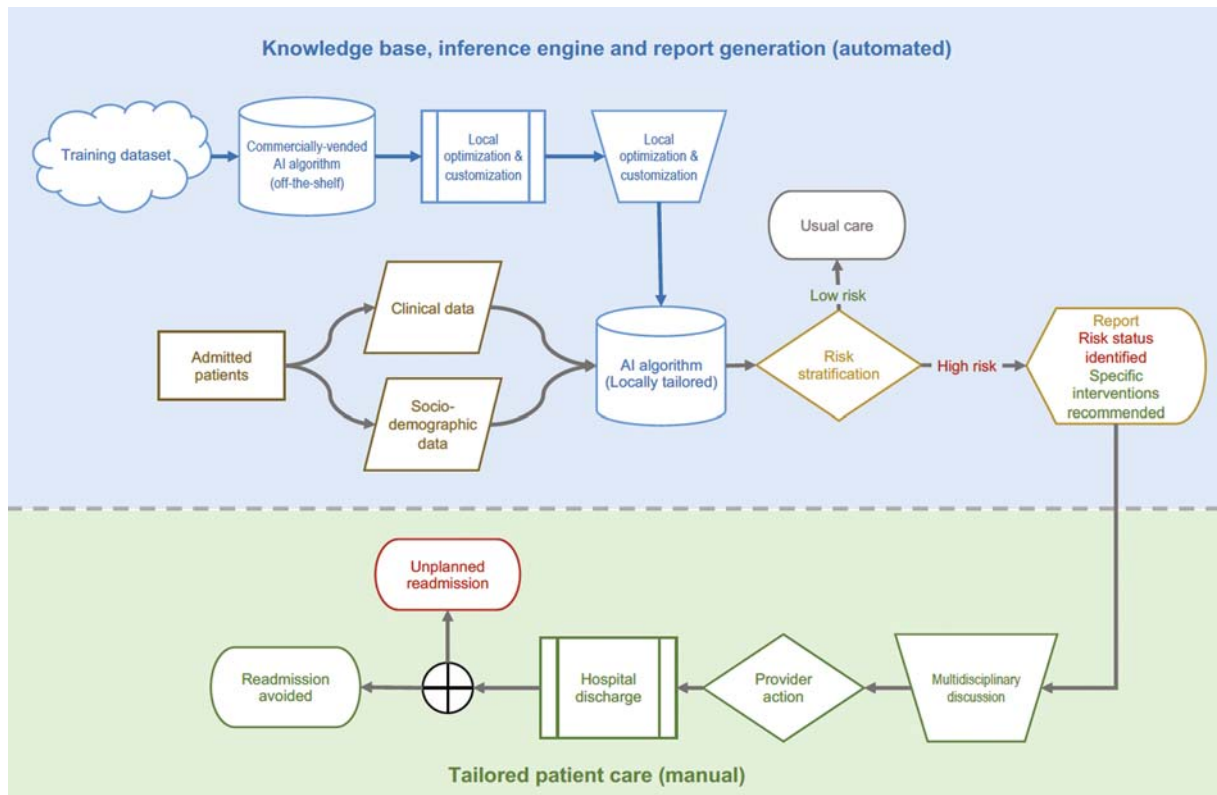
Knowledge base, inference engine and report generation (automated)

Training dataset

Commercially-vended AI algorithm (off-the-shelf)

Local optimization & customization

Local optimization & customization

Usual care

Low risk

Clinical data

Admitted patients

Socio-demographic data

AI algorithm (Locally tailored)

Risk stratification

High risk

Report
Risk status identified
Specific interventions recommended

Unplanned readmission

Readmission avoided

Hospital discharge

Provider action

Multidisciplinary discussion

Tailored patient care (manual)